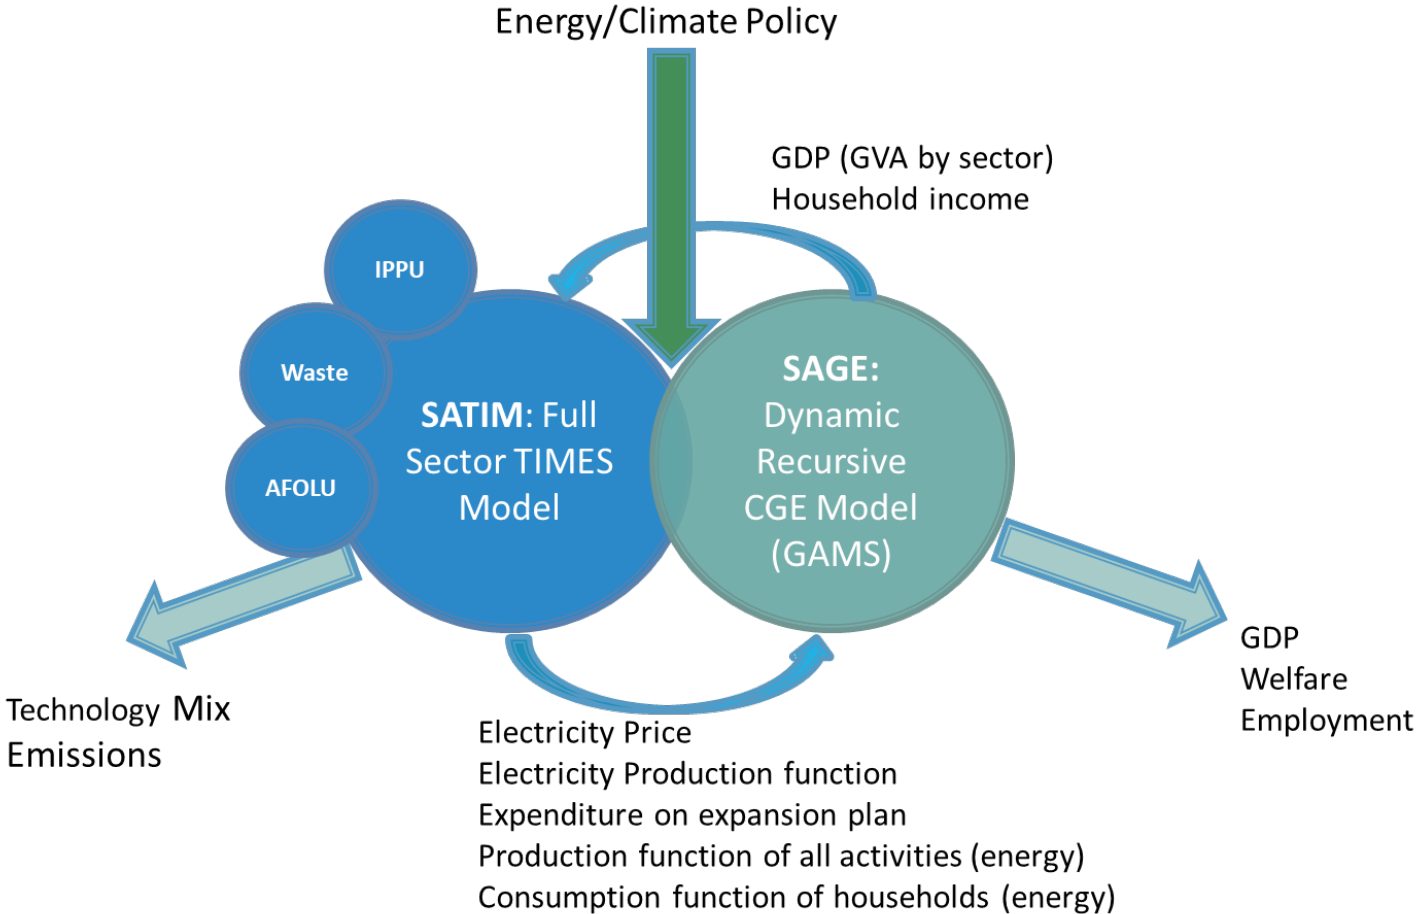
Energy/Climate Policy

GDP (GVA by sector)
Household income

IPPU

Waste

AFOLU

SATIM: Full Sector TIMES Model

SAGE: Dynamic Recursive CGE Model (GAMS)

Technology Mix
Emissions

GDP
Welfare
Employment

Electricity Price
Electricity Production function
Expenditure on expansion plan
Production function of all activities (energy)
Consumption function of households (energy)